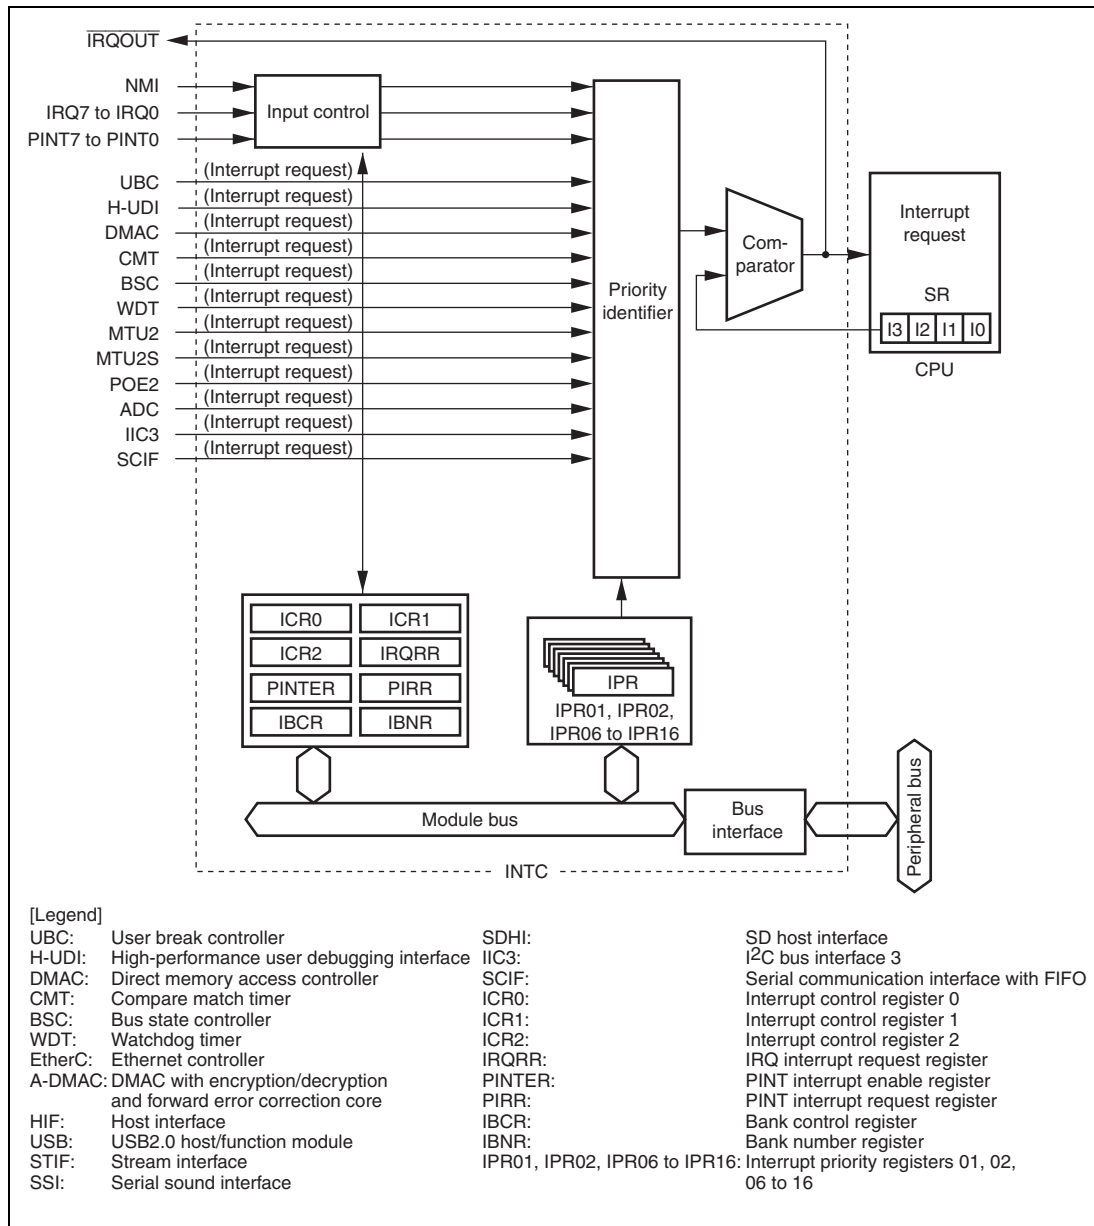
$\overline{IRQOUT}$

NMI
IRQ7 to IRQ0
PINT7 to PINT0
UBC
H-UDI
DMAC
CMT
BSC
WDT
MTU2
MTU2S
POE2
ADC
IIC3
SCIF

Input control

(Interrupt request)
(Interrupt request)
(Interrupt request)
(Interrupt request)
(Interrupt request)
(Interrupt request)
(Interrupt request)
(Interrupt request)
(Interrupt request)
(Interrupt request)
(Interrupt request)
(Interrupt request)

Priority identifier

Com-parator

Interrupt request

SR

I3 I2 I1 I0

CPU

ICR0 ICR1
ICR2 IRQRR
PINTER PIRR
IBCR IBNR

IPR
IPR01, IPR02, IPR06 to IPR16

Module bus

Bus interface

Peripheral bus

INTC

[Legend]
UBC: User break controller
H-UDI: High-performance user debugging interface
DMAC: Direct memory access controller
CMT: Compare match timer
BSC: Bus state controller
WDT: Watchdog timer
EtherC: Ethernet controller
A-DMAC: DMAC with encryption/decryption and forward error correction core
HIF: Host interface
USB: USB2.0 host/function module
STIF: Stream interface
SSI: Serial sound interface

SDHI: SD host interface
IIC3: I$^2$C bus interface 3
SCIF: Serial communication interface with FIFO
ICR0: Interrupt control register 0
ICR1: Interrupt control register 1
ICR2: Interrupt control register 2
IRQRR: IRQ interrupt request register
PINTER: PINT interrupt enable register
PIRR: PINT interrupt request register
IBCR: Bank control register
IBNR: Bank number register
IPR01, IPR02, IPR06 to IPR16: Interrupt priority registers 01, 02, 06 to 16